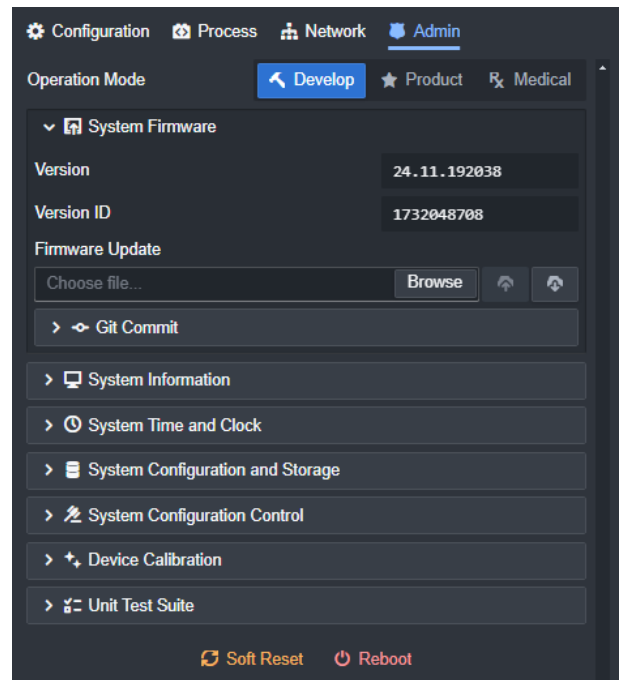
Configuration Process Network Admin

Operation Mode Develop Product Medical

System Firmware

Version 24.11.192038

Version ID 1732048708

Firmware Update

Choose file... Browse

Git Commit

System Information

System Time and Clock

System Configuration and Storage

System Configuration Control

Device Calibration

Unit Test Suite

Soft Reset Reboot